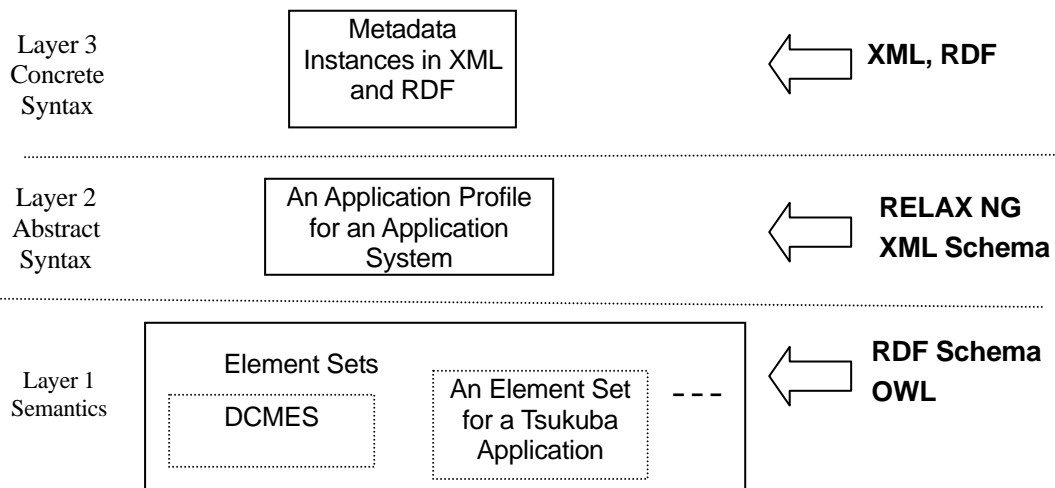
Layer 3
Concrete
Syntax

Metadata Instances in XML and RDF

XML, RDF

Layer 2
Abstract
Syntax

An Application Profile for an Application System

RELAX NG
XML Schema

Layer 1
Semantics

Element Sets

DCMES

An Element Set for a Tsukuba Application

- - -

RDF Schema
OWL